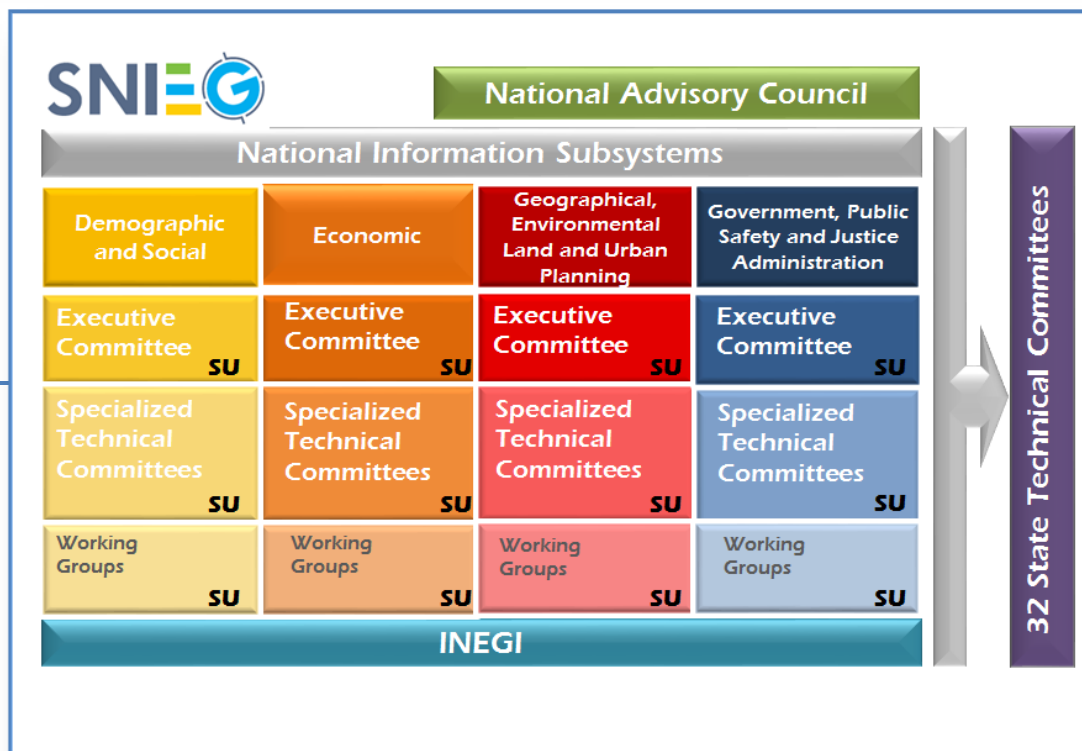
SNIEG

National Advisory Council

National Information Subsystems

| Demographic and Social | Economic | Geographical, Environmental Land and Urban Planning | Government, Public Safety and Justice Administration |
|---|---|---|---|
| Executive Committee SU | Executive Committee SU | Executive Committee SU | Executive Committee SU |
| Specialized Technical Committees SU | Specialized Technical Committees SU | Specialized Technical Committees SU | Specialized Technical Committees SU |
| Working Groups SU | Working Groups SU | Working Groups SU | Working Groups SU |

INEGI

32 State Technical Committees